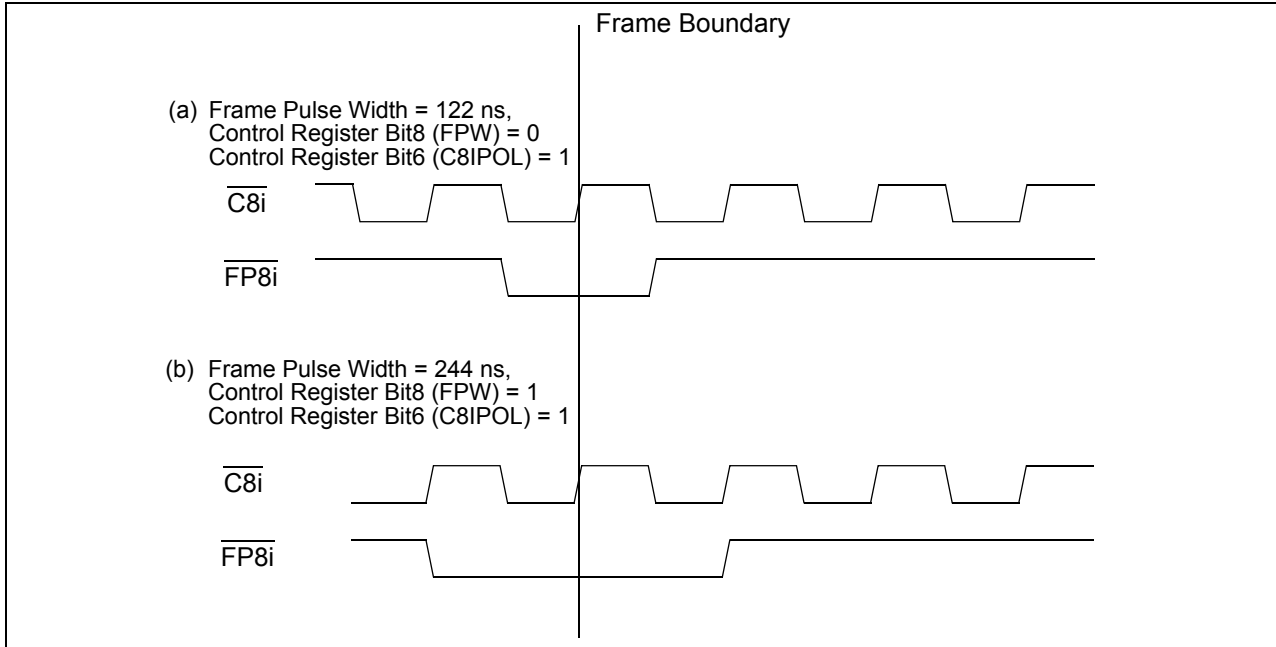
Frame Boundary

(a) Frame Pulse Width = 122 ns,
Control Register Bit8 (FPW) = 0
Control Register Bit6 (C8IPOL) = 1

$\overline{C8i}$

$\overline{FP8i}$

(b) Frame Pulse Width = 244 ns,
Control Register Bit8 (FPW) = 1
Control Register Bit6 (C8IPOL) = 1

$\overline{C8i}$

$\overline{FP8i}$